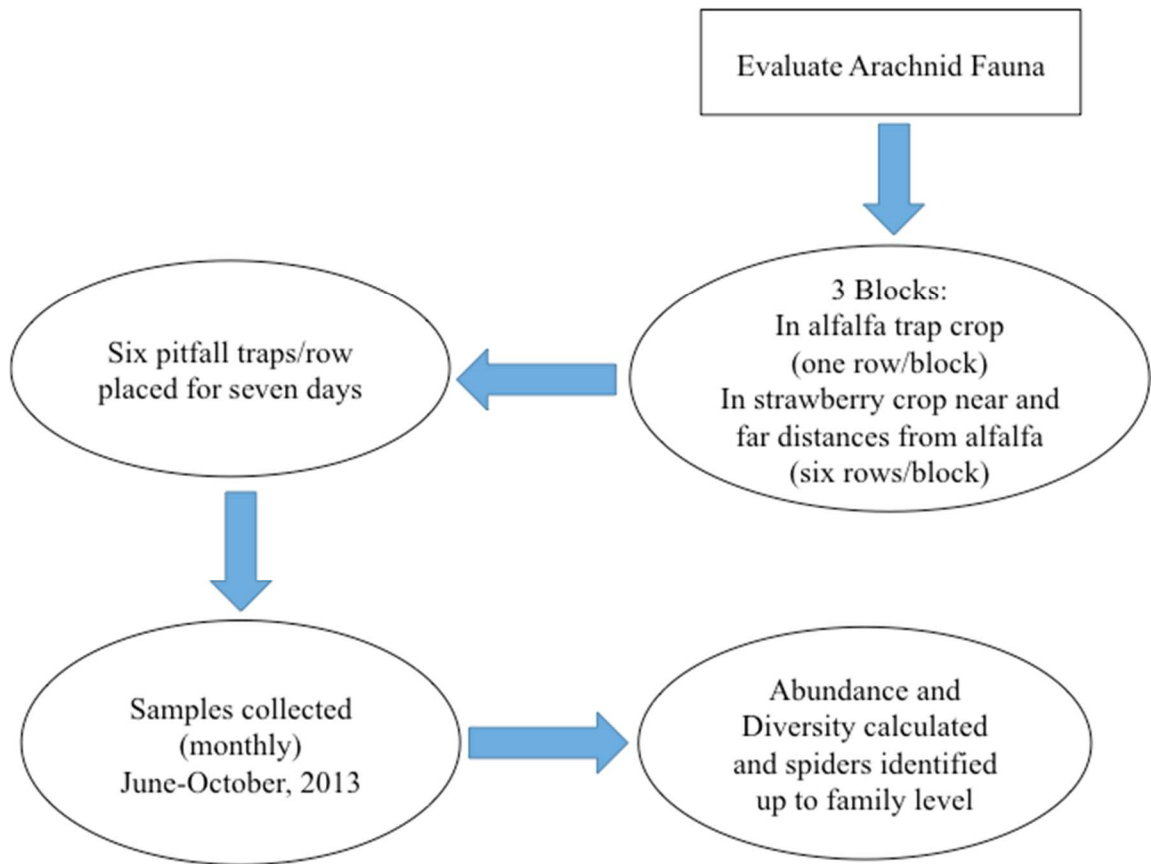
Evaluate Arachnid Fauna

3 Blocks:
In alfalfa trap crop
(one row/block)
In strawberry crop near and far distances from alfalfa
(six rows/block)

Six pitfall traps/row placed for seven days

Samples collected
(monthly)
June-October, 2013

Abundance and Diversity calculated and spiders identified up to family level